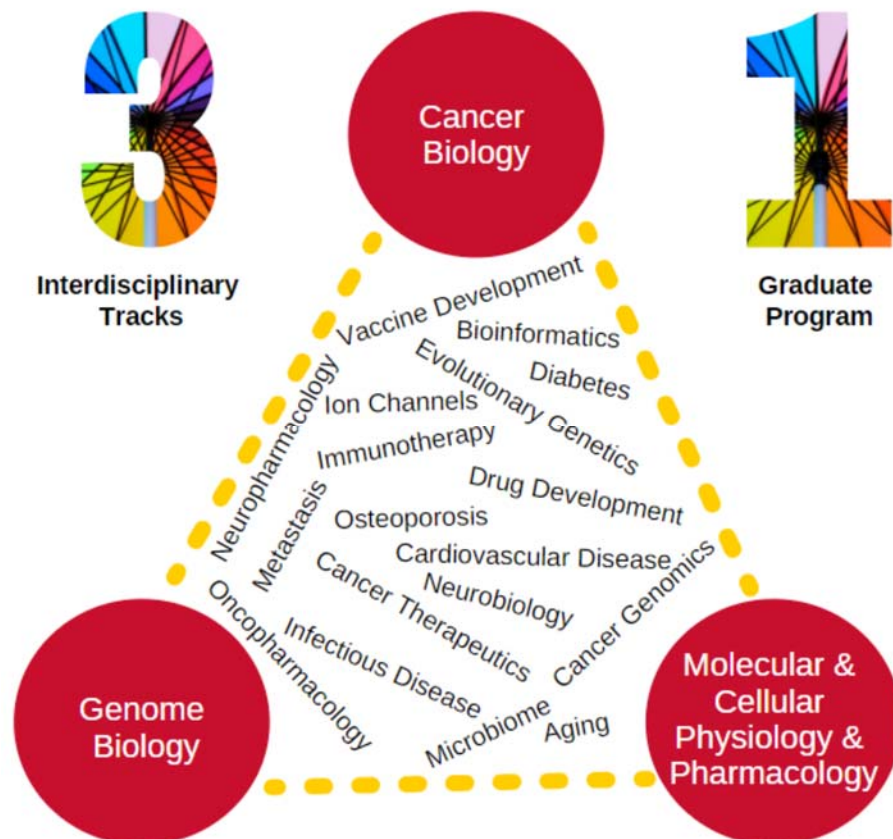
3

Interdisciplinary Tracks

Cancer Biology

1

Graduate Program

Vaccine Development
Bioinformatics
Diabetes
Evolutionary Genetics
Neuropharmacology
Ion Channels
Immunotherapy
Metastasis
Drug Development
Osteoporosis
Cardiovascular Disease
Cancer Genomics
Cancer Therapeutics
Neurobiology
Oncopharmacology
Infectious Disease
Microbiome
Aging

Genome Biology

Molecular & Cellular Physiology & Pharmacology